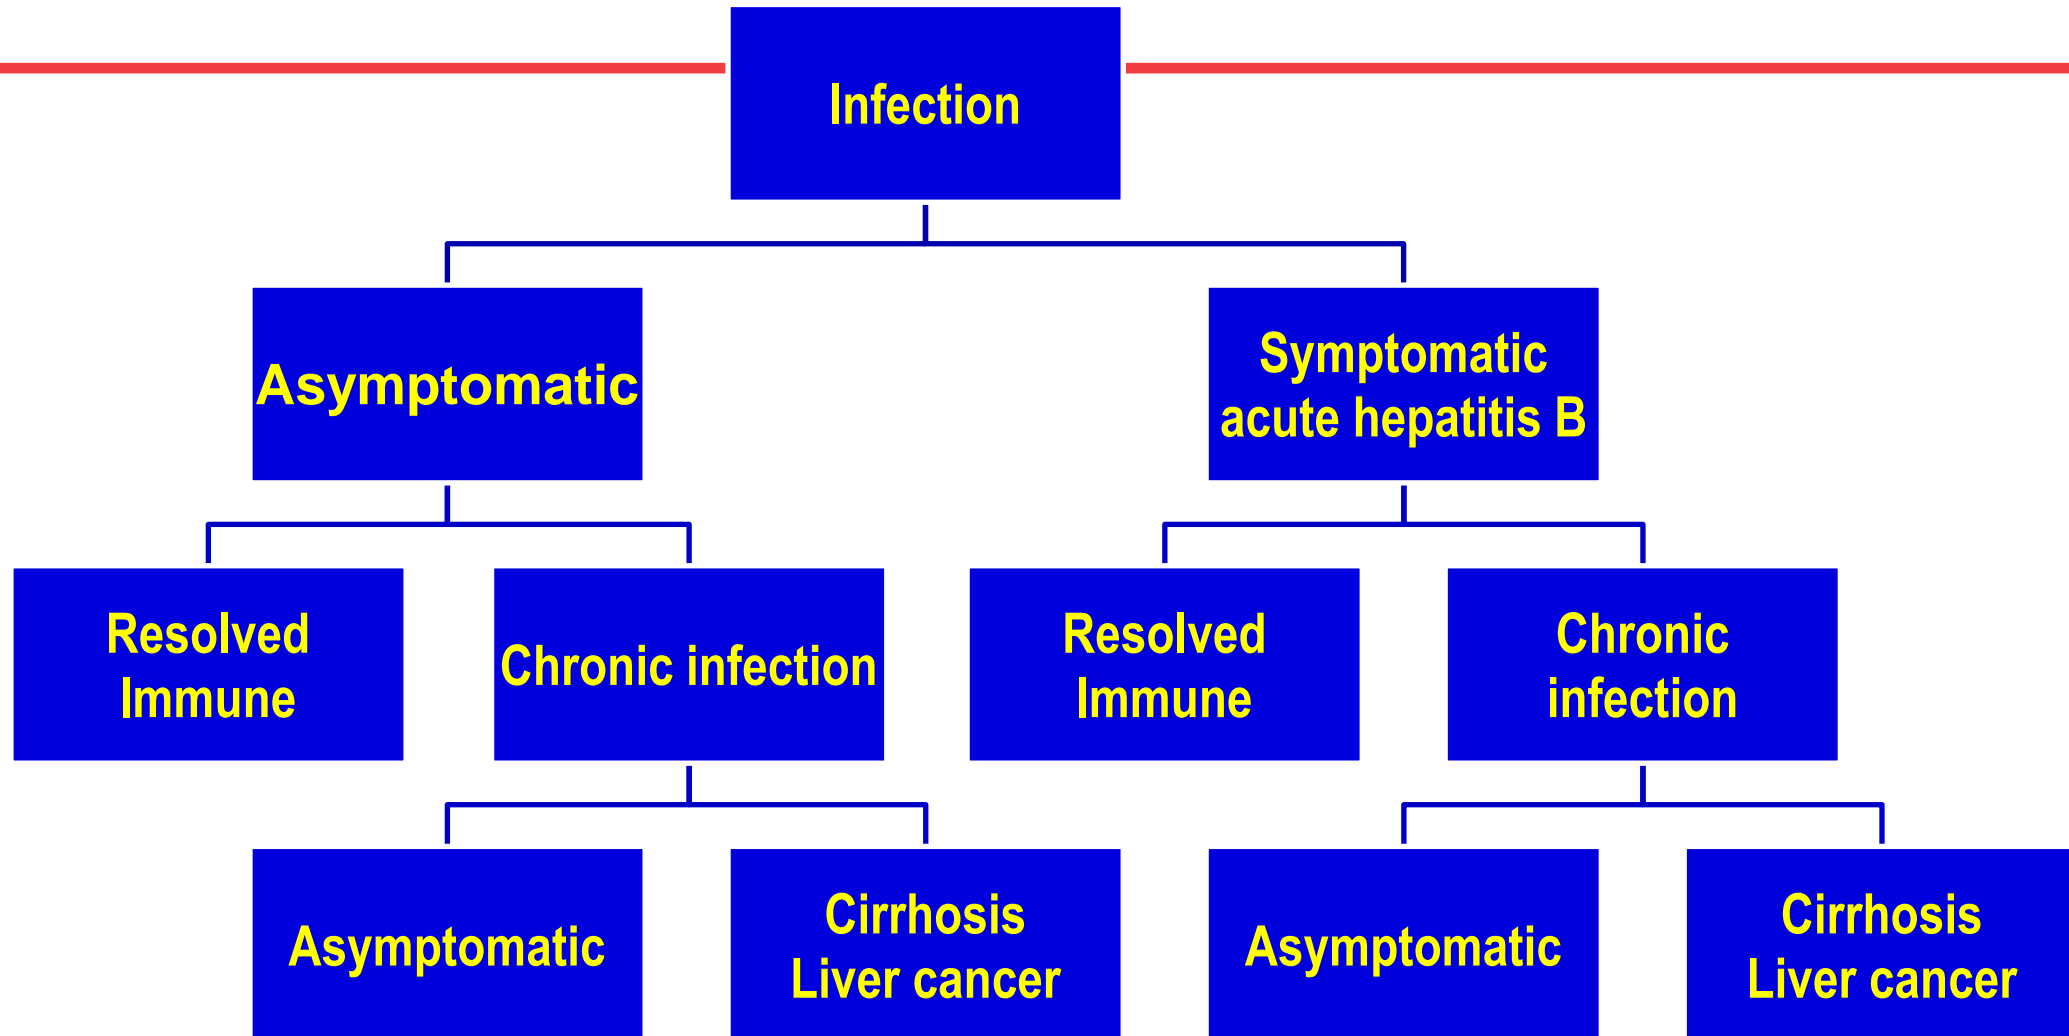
Infection

Asymptomatic

Symptomatic acute hepatitis B

Resolved Immune

Chronic infection

Resolved Immune

Chronic infection

Asymptomatic

Cirrhosis Liver cancer

Asymptomatic

Cirrhosis Liver cancer